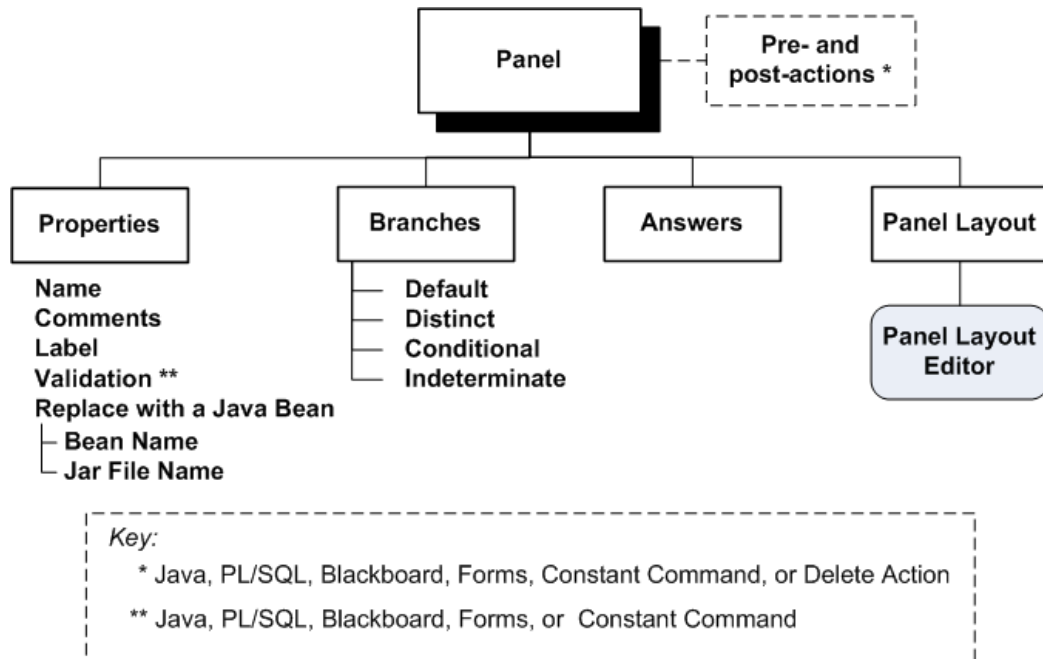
Panel

Pre- and post-actions *

Properties

Name
Comments
Label
Validation **
Replace with a Java Bean
Bean Name
Jar File Name

Branches

Default
Distinct
Conditional
Indeterminate

Answers

Panel Layout

Panel Layout Editor

Key:
* Java, PL/SQL, Blackboard, Forms, Constant Command, or Delete Action
** Java, PL/SQL, Blackboard, Forms, or Constant Command